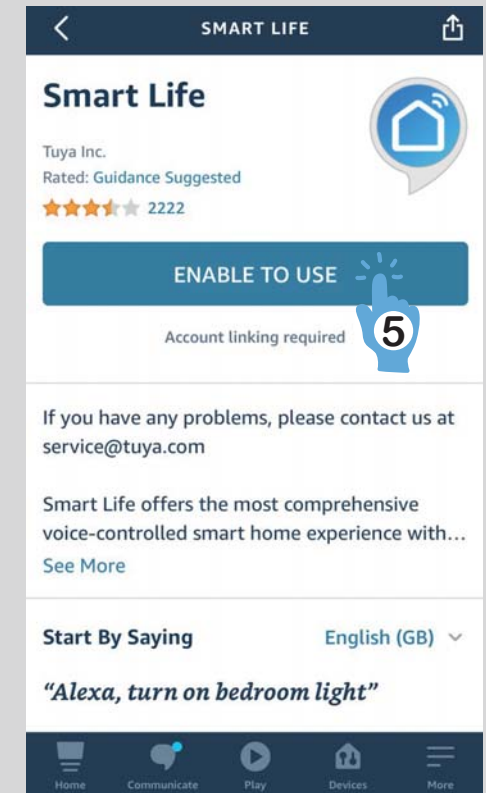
SMART LIFE

Smart Life

Tuya Inc.
Rated: Guidance Suggested
2222

ENABLE TO USE

5

Account linking required

If you have any problems, please contact us at service@tuya.com

Smart Life offers the most comprehensive voice-controlled smart home experience with...
See More

Start By Saying
English (GB)

"Alexa, turn on bedroom light"

Home
Communicate
Play
Devices
More